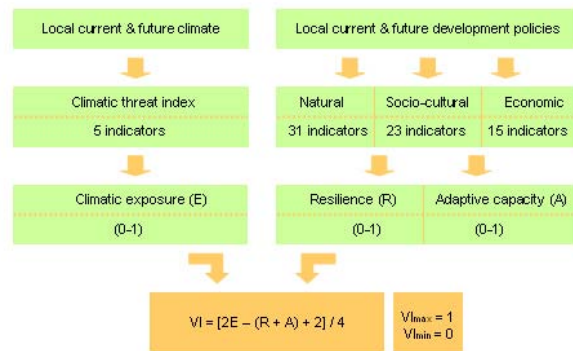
Local current & future climate

Local current & future development policies

Climatic threat index

5 indicators

Natural

31 indicators

Socio-cultural

23 indicators

Economic

15 indicators

Climatic exposure (E)

(0-1)

Resilience (R)

(0-1)

Adaptive capacity (A)

(0-1)

VI = [2E – (R + A) + 2] / 4

$VI_{max} = 1$
$VI_{min} = 0$